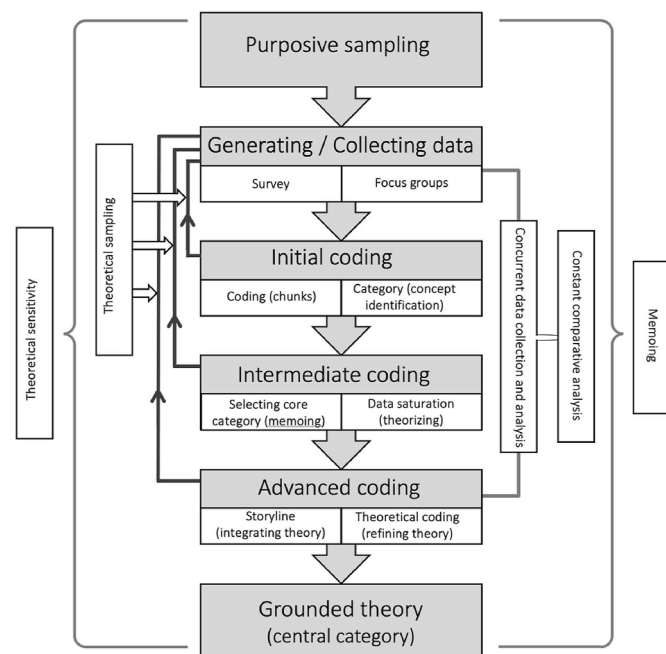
Purposive sampling

Theoretical sensitivity

Theoretical sampling

Generating / Collecting data

Survey

Focus groups

Initial coding

Coding (chunks)

Category (concept identification)

Intermediate coding

Selecting core category (memoing)

Data saturation (theorizing)

Advanced coding

Storyline (integrating theory)

Theoretical coding (refining theory)

Grounded theory (central category)

Concurrent data collection and analysis

Constant comparative analysis

Memoing